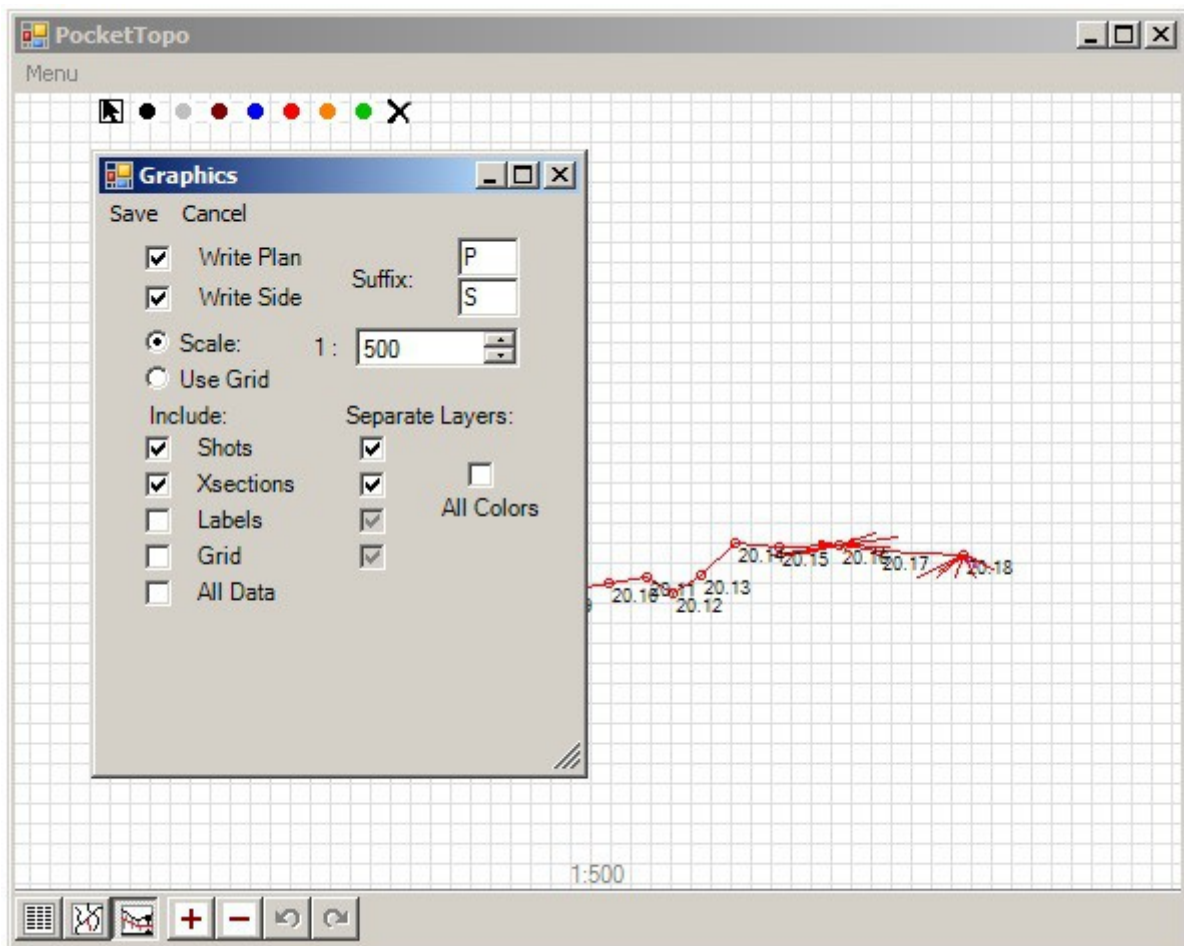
PocketTopo

Menu

X

Graphics

Save Cancel

Write Plan
Write Side

Suffix: P S

Scale: 1 : 500
Use Grid

Include:
Shots
Xsections
Labels
Grid
All Data

Separate Layers:

All Colors

20.10 20.11 20.12 20.13 20.14 20.15 20.16 20.17 20.18

1:500

+ −